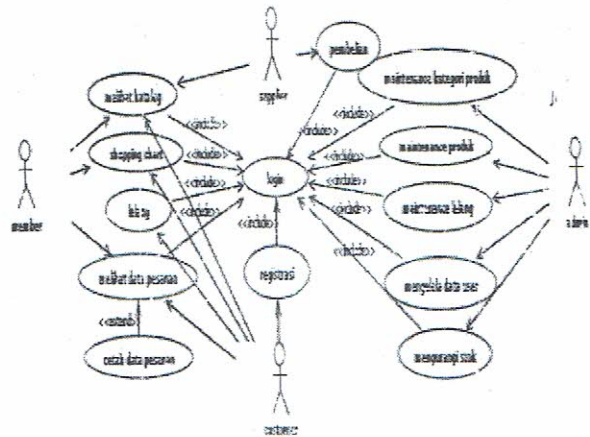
supplier
pembelian
maintenance kategori produk
melihat katalog
<<include>>
<<include>>
shopping chart
<<include>>
<<include>>
maintenance produk
<<include>>
login
<<include>>
<<include>>
member
lelang
<<include>>
<<include>>
maintenance lelang
admin
<<include>>
<<include>>
melihat data pesanan
registrasi
mengelola data user
<<extend>>
cetak data pesanan
mengurangi stok
customer